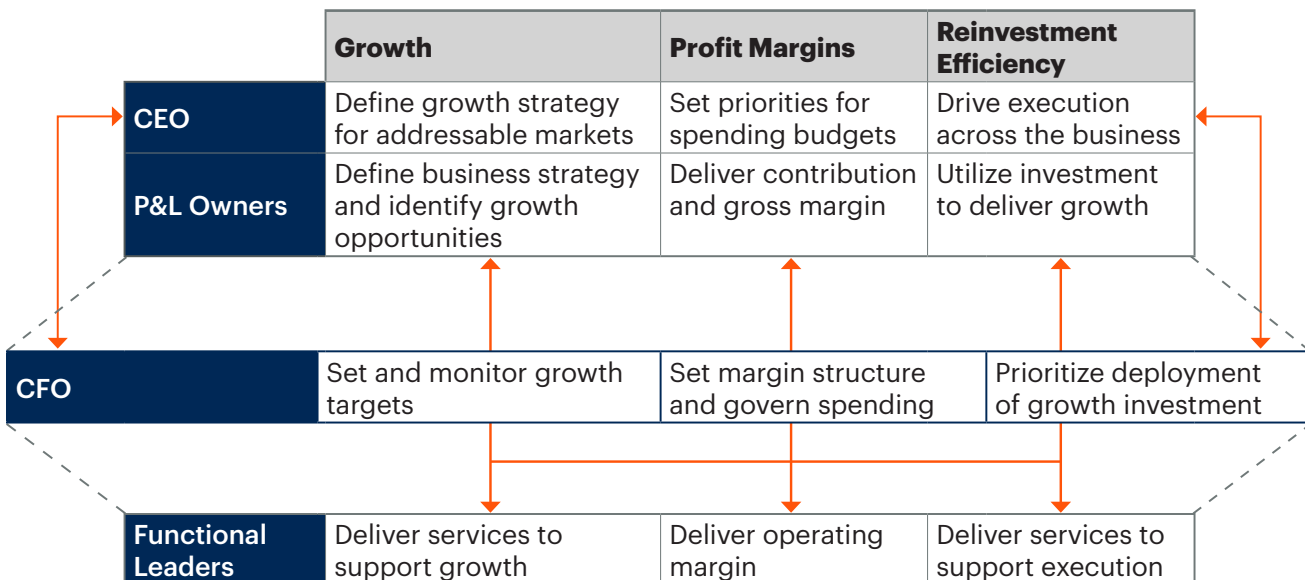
| | Growth | Profit Margins | Reinvestment Efficiency |
|---|---|---|---|
| CEO | Define growth strategy for addressable markets | Set priorities for spending budgets | Drive execution across the business |
| P&L Owners | Define business strategy and identify growth opportunities | Deliver contribution and gross margin | Utilize investment to deliver growth |

| CFO | Set and monitor growth targets | Set margin structure and govern spending | Prioritize deployment of growth investment |
|---|---|---|---|

| Functional Leaders | Deliver services to support growth | Deliver operating margin | Deliver services to support execution |
|---|---|---|---|